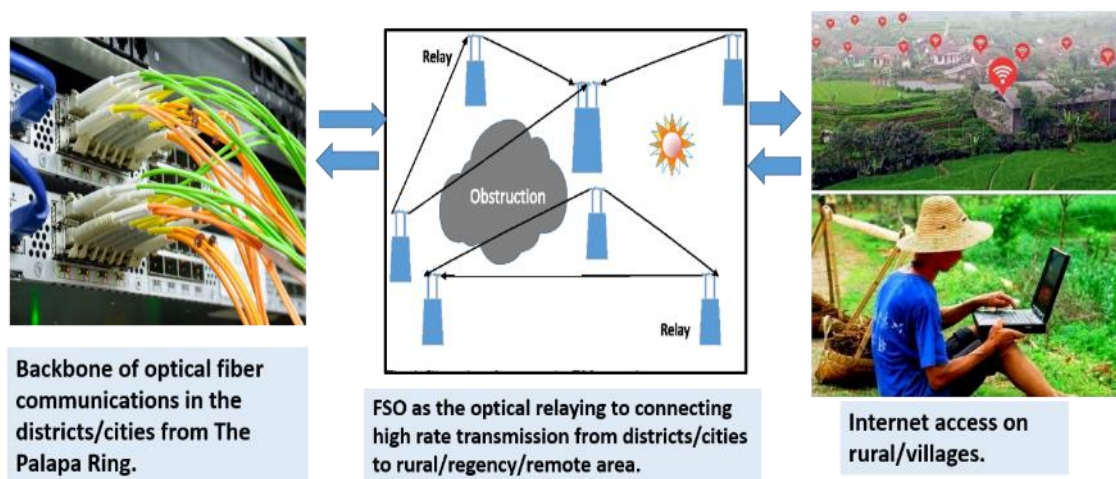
Relay

Obstruction

Relay

Backbone of optical fiber communications in the districts/cities from The Palapa Ring.

FSO as the optical relaying to connecting high rate transmission from districts/cities to rural/regency/remote area.

Internet access on rural/villages.